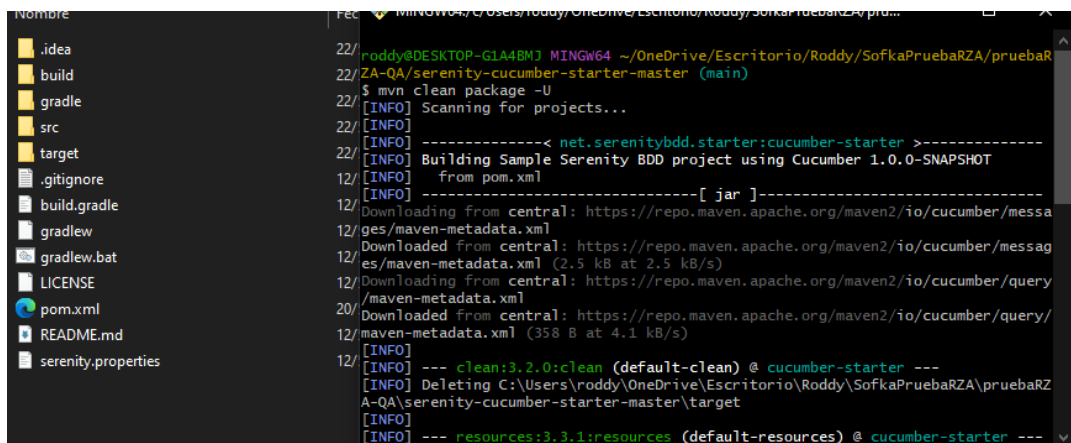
Nombre
Fec
MINGW64:/c/Users/roddy/OneDrive/Escritorio/Roddy/SofkaPruebaRZA/pru...

.idea 22/
build 22/
gradle 22/
src 22/
target 22/
.gitignore 12/
build.gradle 12/
gradlew 12/
gradlew.bat 12/
LICENSE 12/
pom.xml 20/
README.md 12/
serenity.properties 12/

roddy@DESKTOP-G1A4BMJ MINGW64 ~/OneDrive/Escritorio/Roddy/SofkaPruebaRZA/pruebaRZA-QA/serenity-cucumber-starter-master (main)
$ mvn clean package -U
[INFO] Scanning for projects...
[INFO]
[INFO] --------------< net.serenitybdd.starter:cucumber-starter >--------------
[INFO] Building Sample Serenity BDD project using Cucumber 1.0.0-SNAPSHOT
[INFO]   from pom.xml
[INFO] --------------------------------[ jar ]---------------------------------
Downloading from central: https://repo.maven.apache.org/maven2/io/cucumber/messages/maven-metadata.xml
Downloaded from central: https://repo.maven.apache.org/maven2/io/cucumber/messages/maven-metadata.xml (2.5 kB at 2.5 kB/s)
Downloading from central: https://repo.maven.apache.org/maven2/io/cucumber/query/maven-metadata.xml
Downloaded from central: https://repo.maven.apache.org/maven2/io/cucumber/query/maven-metadata.xml (358 B at 4.1 kB/s)
[INFO]
[INFO] --- clean:3.2.0:clean (default-clean) @ cucumber-starter ---
[INFO] Deleting C:\Users\roddy\OneDrive\Escritorio\Roddy\SofkaPruebaRZA\pruebaRZA-QA\serenity-cucumber-starter-master\target
[INFO]
[INFO] --- resources:3.3.1:resources (default-resources) @ cucumber-starter ---